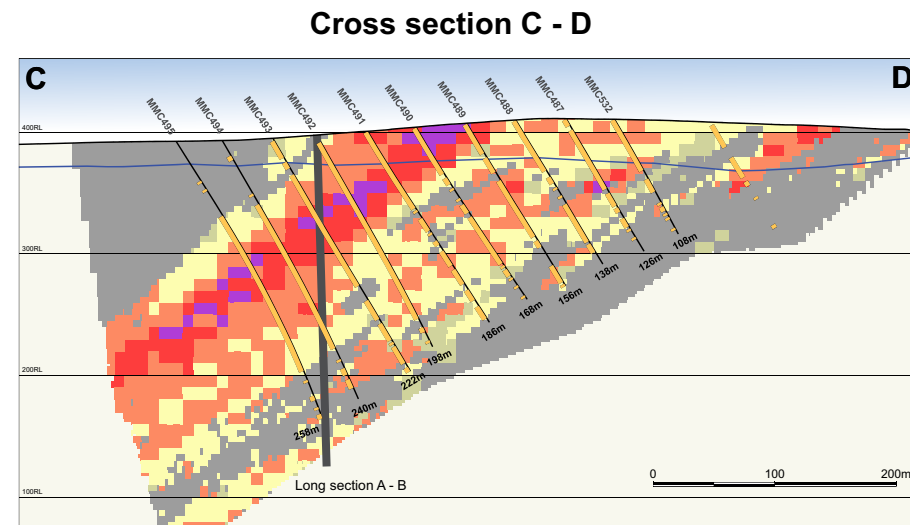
Cross section C - D

C

D

MMC495
MMC494
MMC493
MMC492
MMC491
MMC490
MMC489
MMC488
MMC487
MMC532

400RL
300RL
200RL
100RL

258m
240m
222m
198m
186m
168m
156m
138m
126m
108m

Long section A - B

0
100
200m